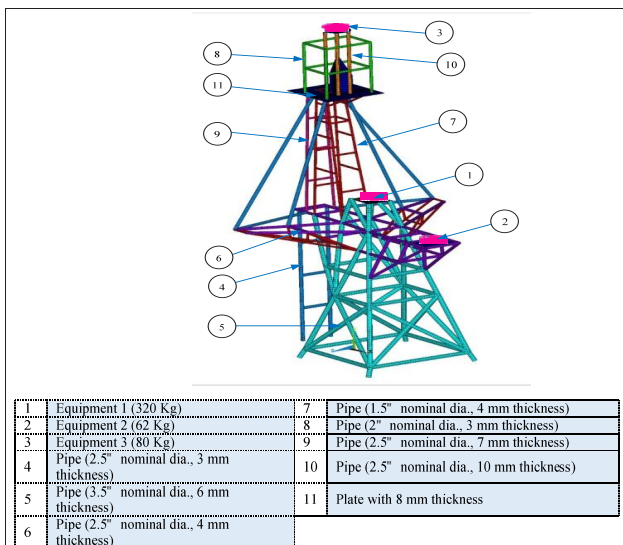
3
8
10
11
9
7
1
2
6
4
5

| | | | |
|---|---|---|---|
| 1 | Equipment 1 (320 Kg) | 7 | Pipe (1.5" nominal dia., 4 mm thickness) |
| 2 | Equipment 2 (62 Kg) | 8 | Pipe (2" nominal dia., 3 mm thickness) |
| 3 | Equipment 3 (80 Kg) | 9 | Pipe (2.5" nominal dia., 7 mm thickness) |
| 4 | Pipe (2.5" nominal dia., 3 mm thickness) | 10 | Pipe (2.5" nominal dia., 10 mm thickness) |
| 5 | Pipe (3.5" nominal dia., 6 mm thickness) | 11 | Plate with 8 mm thickness |
| 6 | Pipe (2.5" nominal dia., 4 mm thickness) | | |